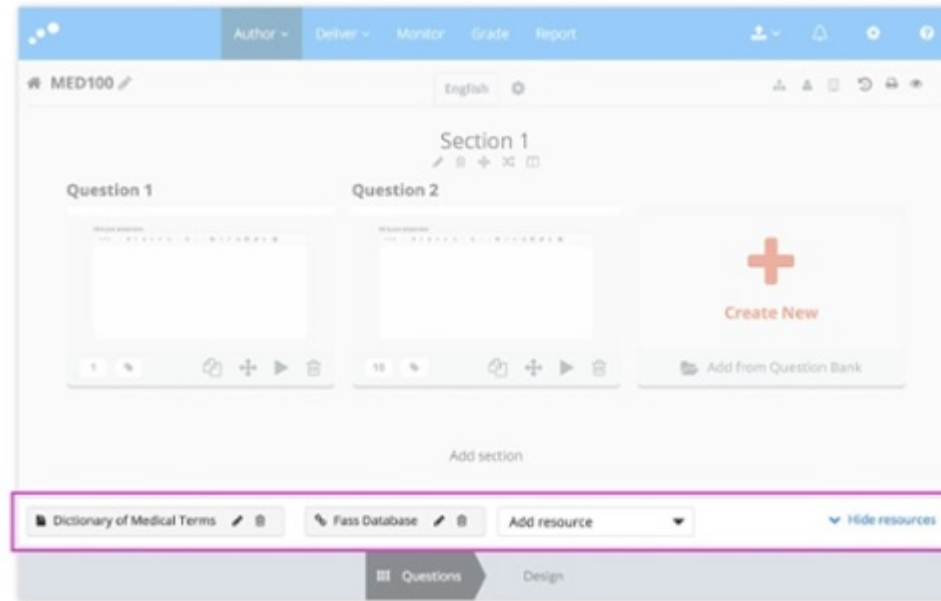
Author Deliver Monitor Grade Report

MED100

English

Section 1

Question 1

Question 2

1 %

10 %

Create New

Add from Question Bank

Add section

Dictionary of Medical Terms

Fass Database

Add resource

Hide resources

Questions

Design